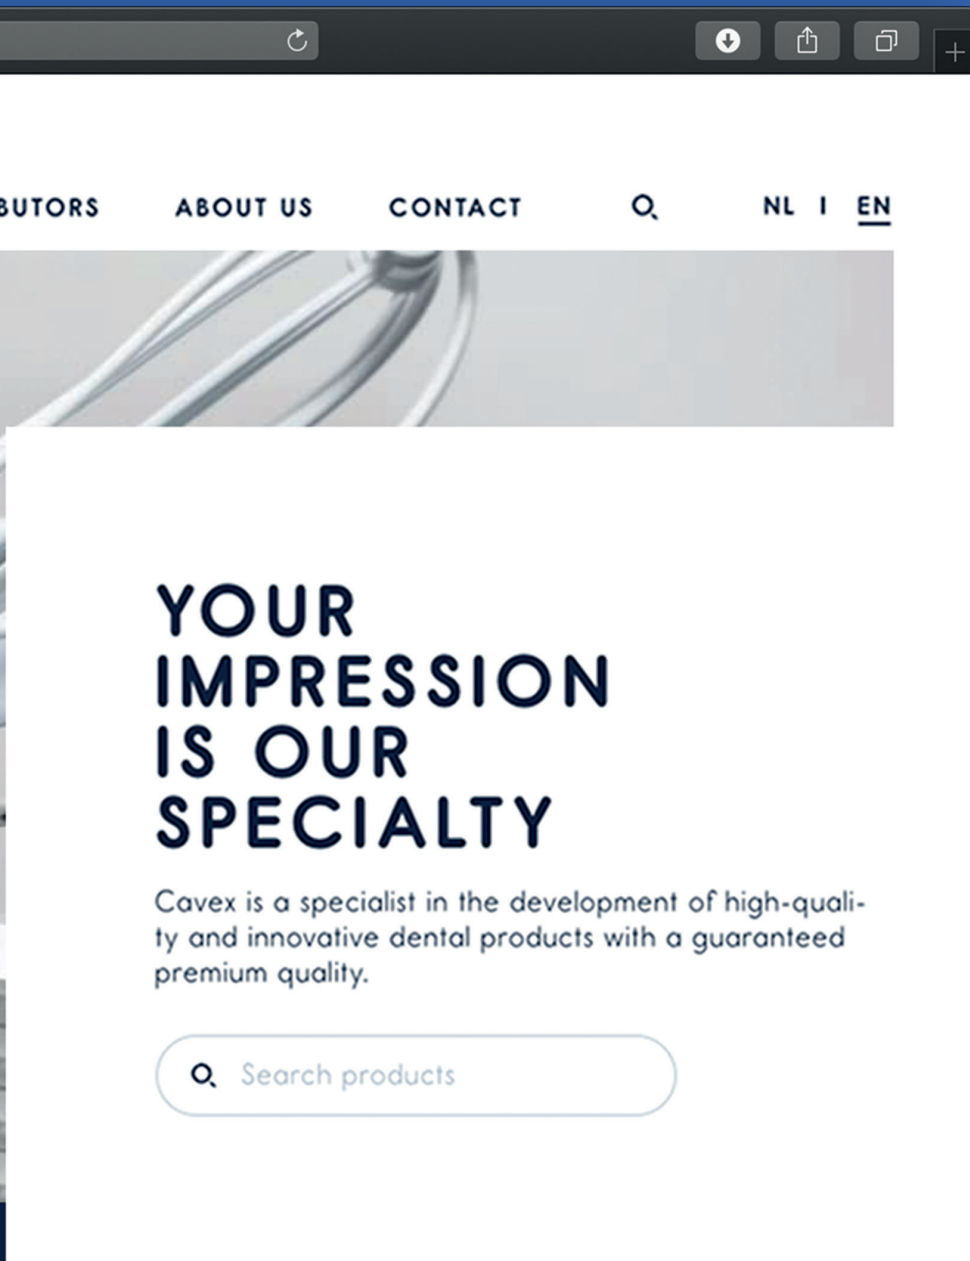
BUTORS ABOUT US CONTACT NL I EN

YOUR IMPRESSION IS OUR SPECIALTY

Cavex is a specialist in the development of high-quality and innovative dental products with a guaranteed premium quality.

Search products